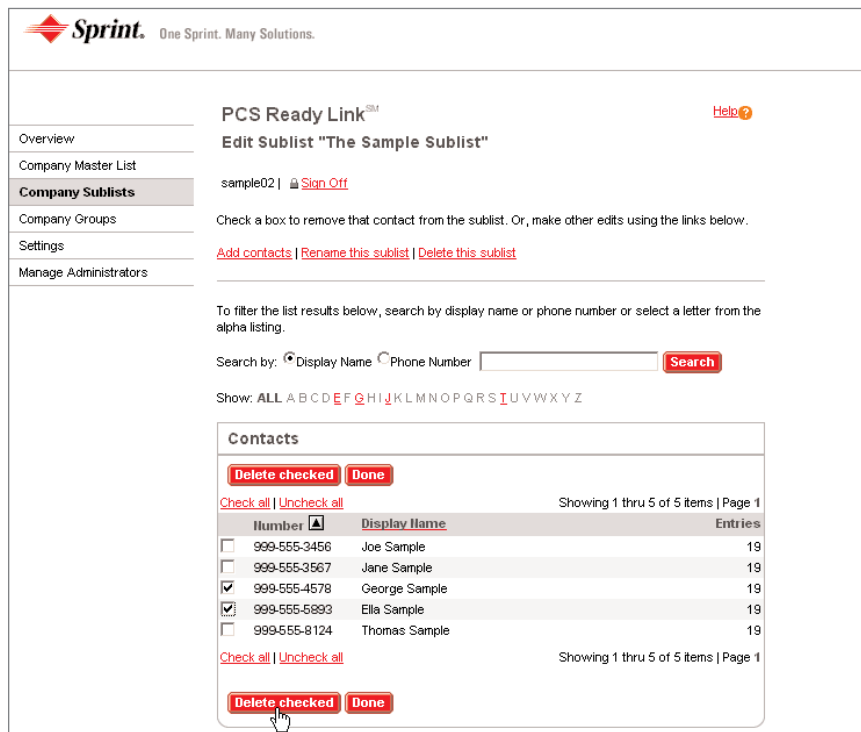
Sprint. One Sprint. Many Solutions.

PCS Ready Link℠

Help?

Overview
Company Master List
Company Sublists
Company Groups
Settings
Manage Administrators

Edit Sublist "The Sample Sublist"

sample02 | Sign Off

Check a box to remove that contact from the sublist. Or, make other edits using the links below.

Add contacts | Rename this sublist | Delete this sublist

To filter the list results below, search by display name or phone number or select a letter from the alpha listing.

Search by: Display Name Phone Number Search

Show: ALL A B C D E F G H I J K L M N O P Q R S T U V W X Y Z

Contacts

Delete checked Done

Check all | Uncheck all

Showing 1 thru 5 of 5 items | Page 1

| | Number | Display Name | Entries |
|---|---|---|---|
| ☐ | 999-555-3456 | Joe Sample | 19 |
| ☐ | 999-555-3567 | Jane Sample | 19 |
| ☑ | 999-555-4578 | George Sample | 19 |
| ☑ | 999-555-5893 | Ella Sample | 19 |
| ☐ | 999-555-8124 | Thomas Sample | 19 |

Check all | Uncheck all

Showing 1 thru 5 of 5 items | Page 1

Delete checked Done